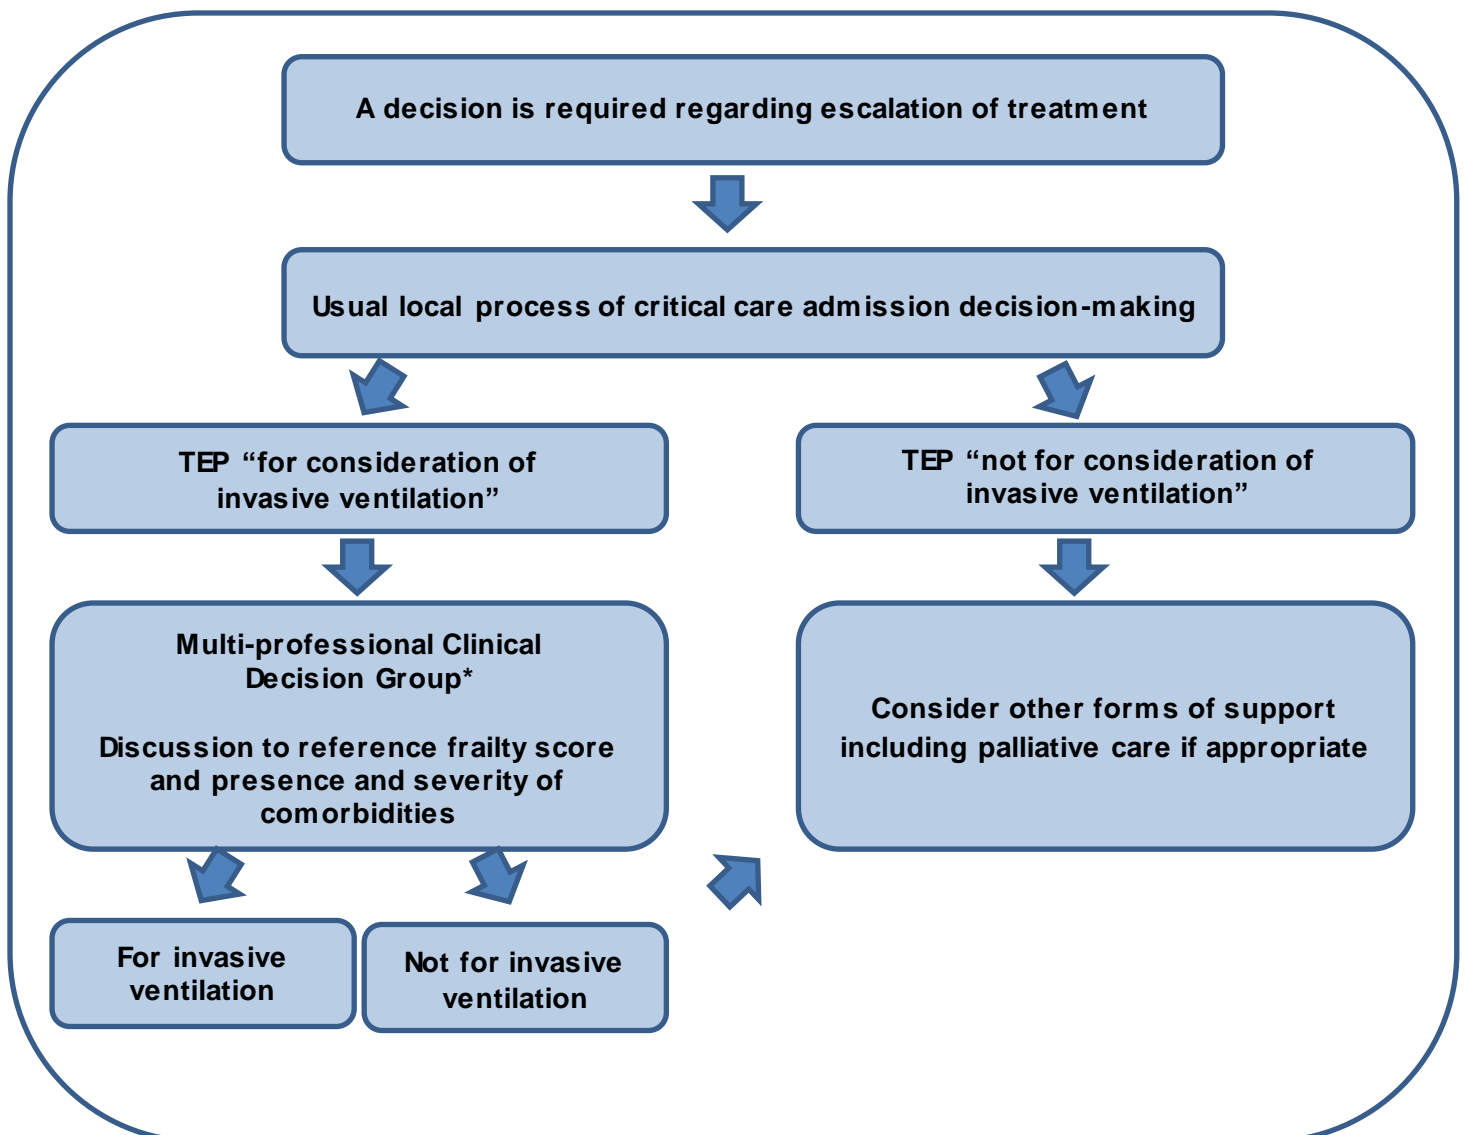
A decision is required regarding escalation of treatment

Usual local process of critical care admission decision-making

TEP “for consideration of invasive ventilation”

TEP “not for consideration of invasive ventilation”

Multi-professional Clinical Decision Group*

Discussion to reference frailty score and presence and severity of comorbidities

Consider other forms of support including palliative care if appropriate

For invasive ventilation

Not for invasive ventilation